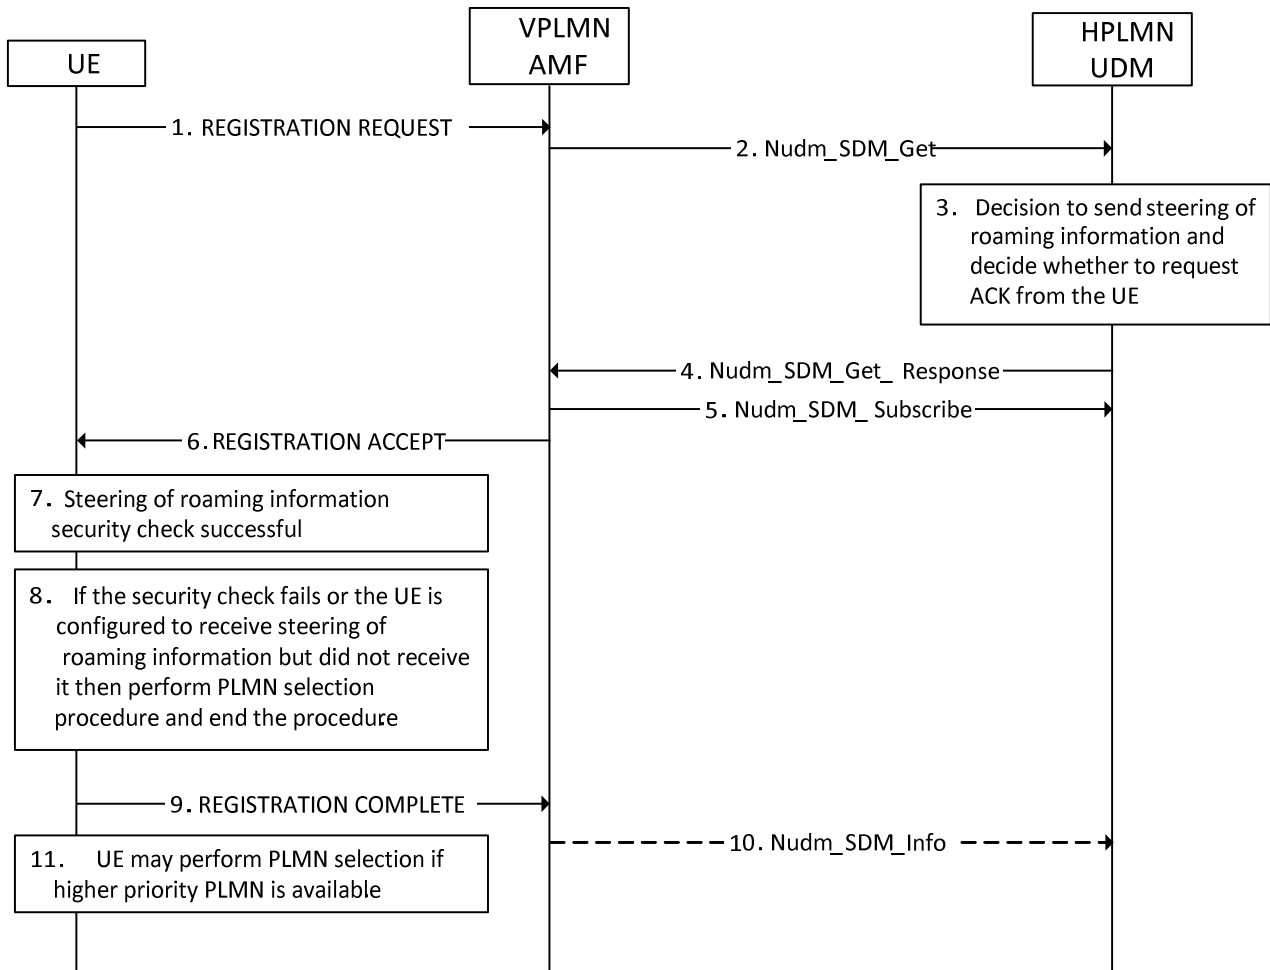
UE

VPLMN AMF

HPLMN UDM

1. REGISTRATION REQUEST

2. Nudm_SDM_Get

3. Decision to send steering of roaming information and decide whether to request ACK from the UE

4. Nudm_SDM_Get_ Response

5. Nudm_SDM_ Subscribe

6. REGISTRATION ACCEPT

7. Steering of roaming information security check successful

8. If the security check fails or the UE is configured to receive steering of roaming information but did not receive it then perform PLMN selection procedure and end the procedure

9. REGISTRATION COMPLETE

10. Nudm_SDM_Info

11. UE may perform PLMN selection if higher priority PLMN is available